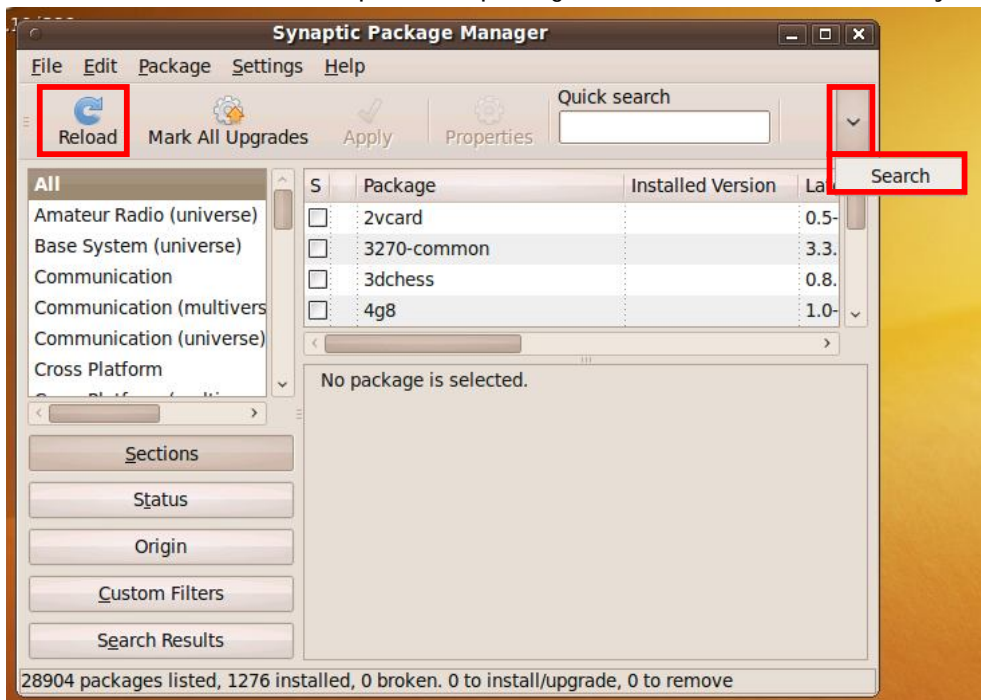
Synaptic Package Manager

File Edit Package Settings Help

Reload Mark All Upgrades Apply Properties Quick search

Search

| All |
|---|
| Amateur Radio (universe) |
| Base System (universe) |
| Communication |
| Communication (multivers |
| Communication (universe) |
| Cross Platform |

| S | Package | Installed Version | La |
|---|---|---|---|
| | 2vcard | | 0.5- |
| | 3270-common | | 3.3. |
| | 3dchess | | 0.8. |
| | 4g8 | | 1.0- |

No package is selected.

Sections

Status

Origin

Custom Filters

Search Results

28904 packages listed, 1276 installed, 0 broken. 0 to install/upgrade, 0 to remove